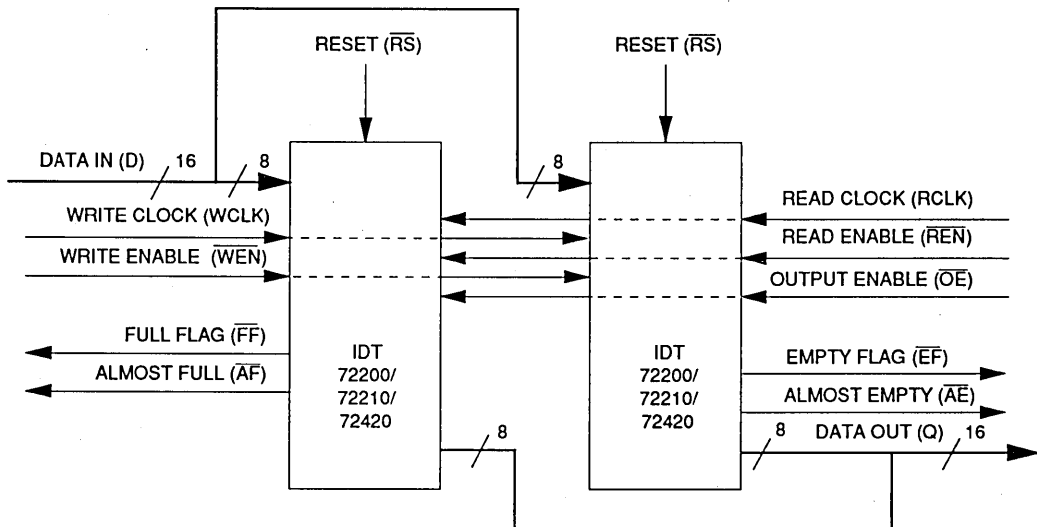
RESET ($\overline{RS}$)

RESET ($\overline{RS}$)

DATA IN (D) 16

8

8

WRITE CLOCK (WCLK)

WRITE ENABLE ($\overline{WEN}$)

READ CLOCK (RCLK)

READ ENABLE ($\overline{REN}$)

OUTPUT ENABLE ($\overline{OE}$)

FULL FLAG ($\overline{FF}$)

ALMOST FULL ($\overline{AF}$)

IDT 72200/ 72210/ 72420

IDT 72200/ 72210/ 72420

EMPTY FLAG ($\overline{EF}$)

ALMOST EMPTY ($\overline{AE}$)

8

8

DATA OUT (Q) 16